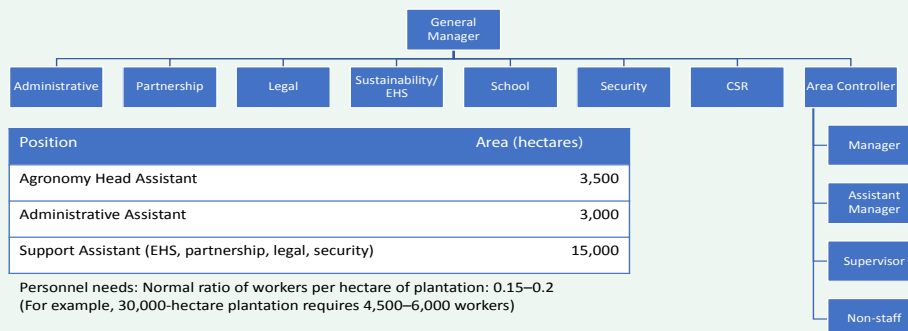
General Manager

Administrative

Partnership

Legal

Sustainability/ EHS

School

Security

CSR

Area Controller

Manager

Assistant Manager

Supervisor

Non-staff

| Position | Area (hectares) |
|---|---|
| Agronomy Head Assistant | 3,500 |
| Administrative Assistant | 3,000 |
| Support Assistant (EHS, partnership, legal, security) | 15,000 |

Personnel needs: Normal ratio of workers per hectare of plantation: 0.15–0.2
(For example, 30,000-hectare plantation requires 4,500–6,000 workers)